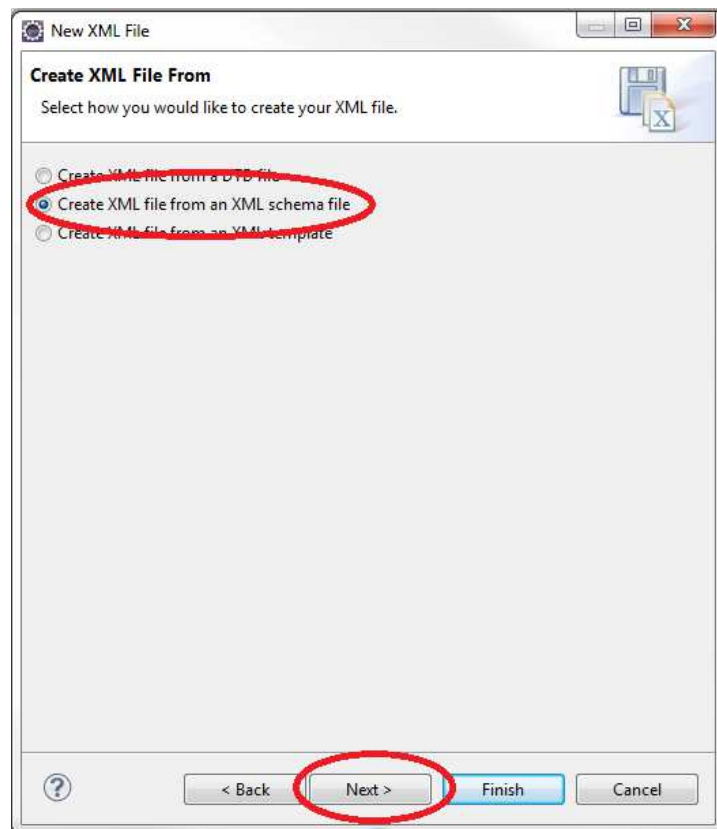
New XML File

Create XML File From

Select how you would like to create your XML file.

Create XML file from a DTD file

Create XML file from an XML schema file

Create XML file from an XML template

?

< Back

Next >

Finish

Cancel